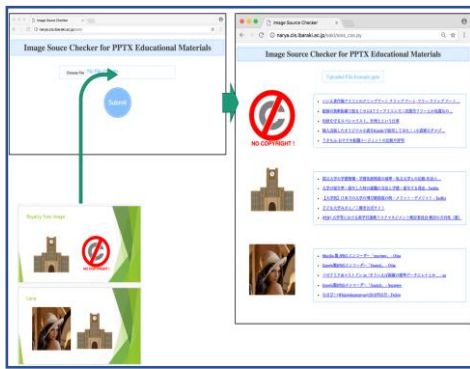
Image Source Checker

nanya.cis.ibaraki.ac.jp

Image Source Checker for PPTX Educational Materials

Choose File

Submit

Royalty free Image

NO COPYRIGHT

Lena

Image Source Checker

nanya.cis.ibaraki.ac.jp/tools/cons_cse.py

Image Source Checker for PPTX Educational Materials

Upload File Example.pptx

NO COPYRIGHT !

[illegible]

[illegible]

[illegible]